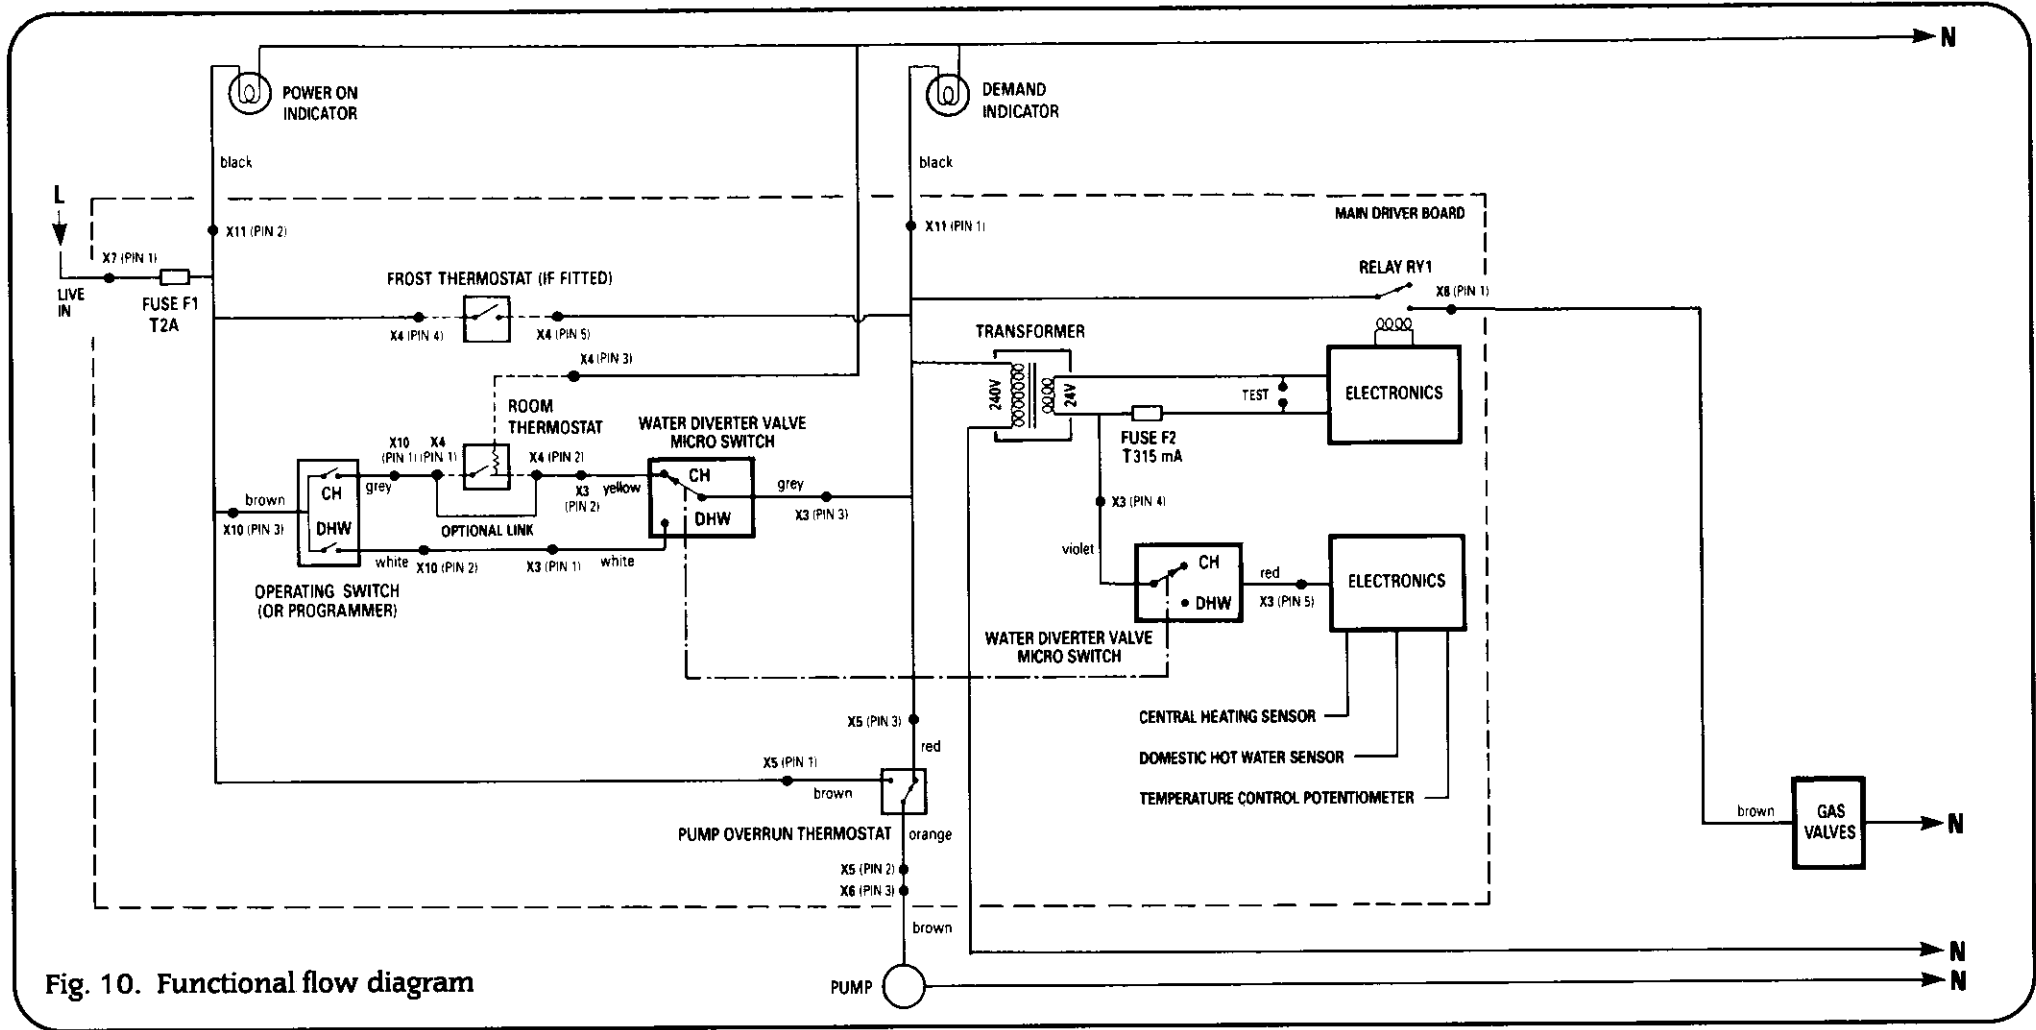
N

POWER ON INDICATOR

DEMAND INDICATOR

black

black

L

MAIN DRIVER BOARD

X11 (PIN 2)

X11 (PIN 1)

X7 (PIN 1)

RELAY RY1

FROST THERMOSTAT (IF FITTED)

X8 (PIN 1)

LIVE IN

FUSE F1 T2A

X4 (PIN 4)

X4 (PIN 5)

TRANSFORMER

X4 (PIN 3)

240V

24V

TEST

ELECTRONICS

ROOM THERMOSTAT

WATER DIVERTER VALVE MICRO SWITCH

FUSE F2 T315 mA

X10 (PIN 1)

X4 (PIN 1)

X4 (PIN 2)

CH

CH

grey

yellow

grey

brown

X3 (PIN 2)

X3 (PIN 3)

X10 (PIN 3)

DHW

OPTIONAL LINK

DHW

X3 (PIN 4)

white

X10 (PIN 2)

X3 (PIN 1)

white

violet

CH

red

ELECTRONICS

OPERATING SWITCH (OR PROGRAMMER)

DHW

X3 (PIN 5)

WATER DIVERTER VALVE MICRO SWITCH

X5 (PIN 3)

CENTRAL HEATING SENSOR

red

DOMESTIC HOT WATER SENSOR

X5 (PIN 1)

brown

TEMPERATURE CONTROL POTENTIOMETER

brown

GAS VALVES

N

PUMP OVERRUN THERMOSTAT

orange

X5 (PIN 2)

X6 (PIN 3)

brown

N

Fig. 10. Functional flow diagram

PUMP

N